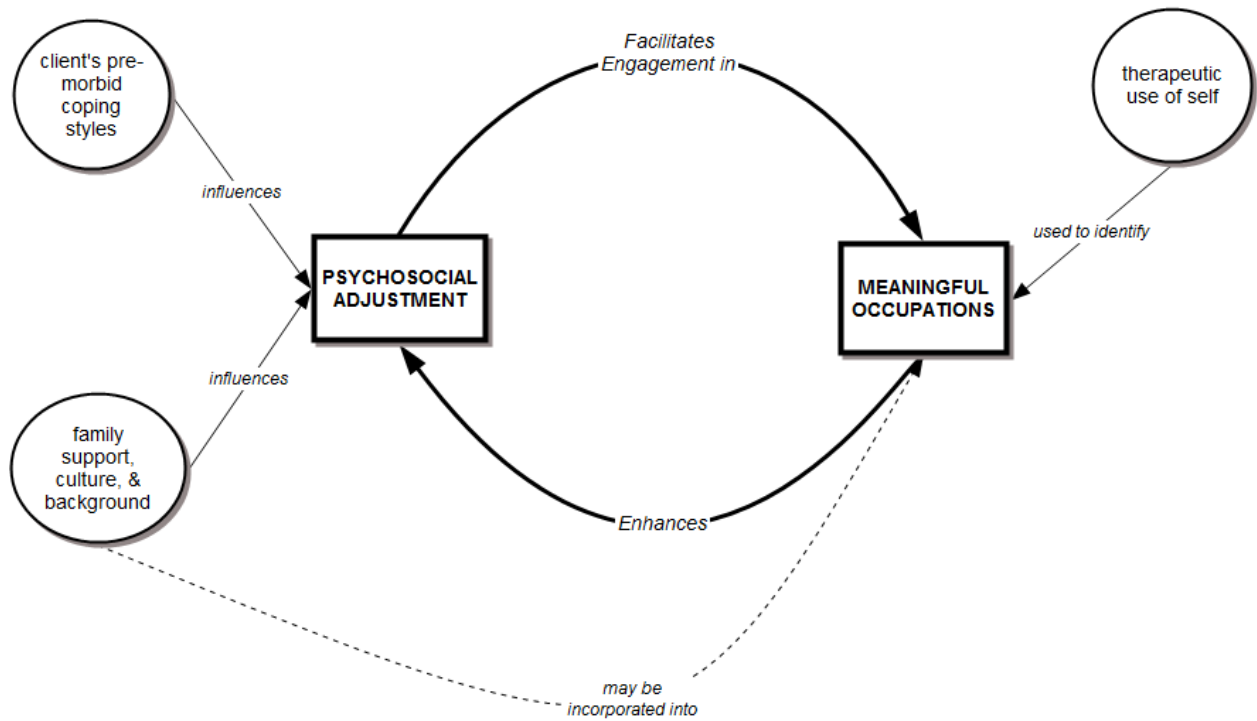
client's pre-morbid coping styles

Facilitates Engagement in

therapeutic use of self

influences

used to identify

PSYCHOSOCIAL ADJUSTMENT

MEANINGFUL OCCUPATIONS

influences

family support, culture, & background

Enhances

may be incorporated into